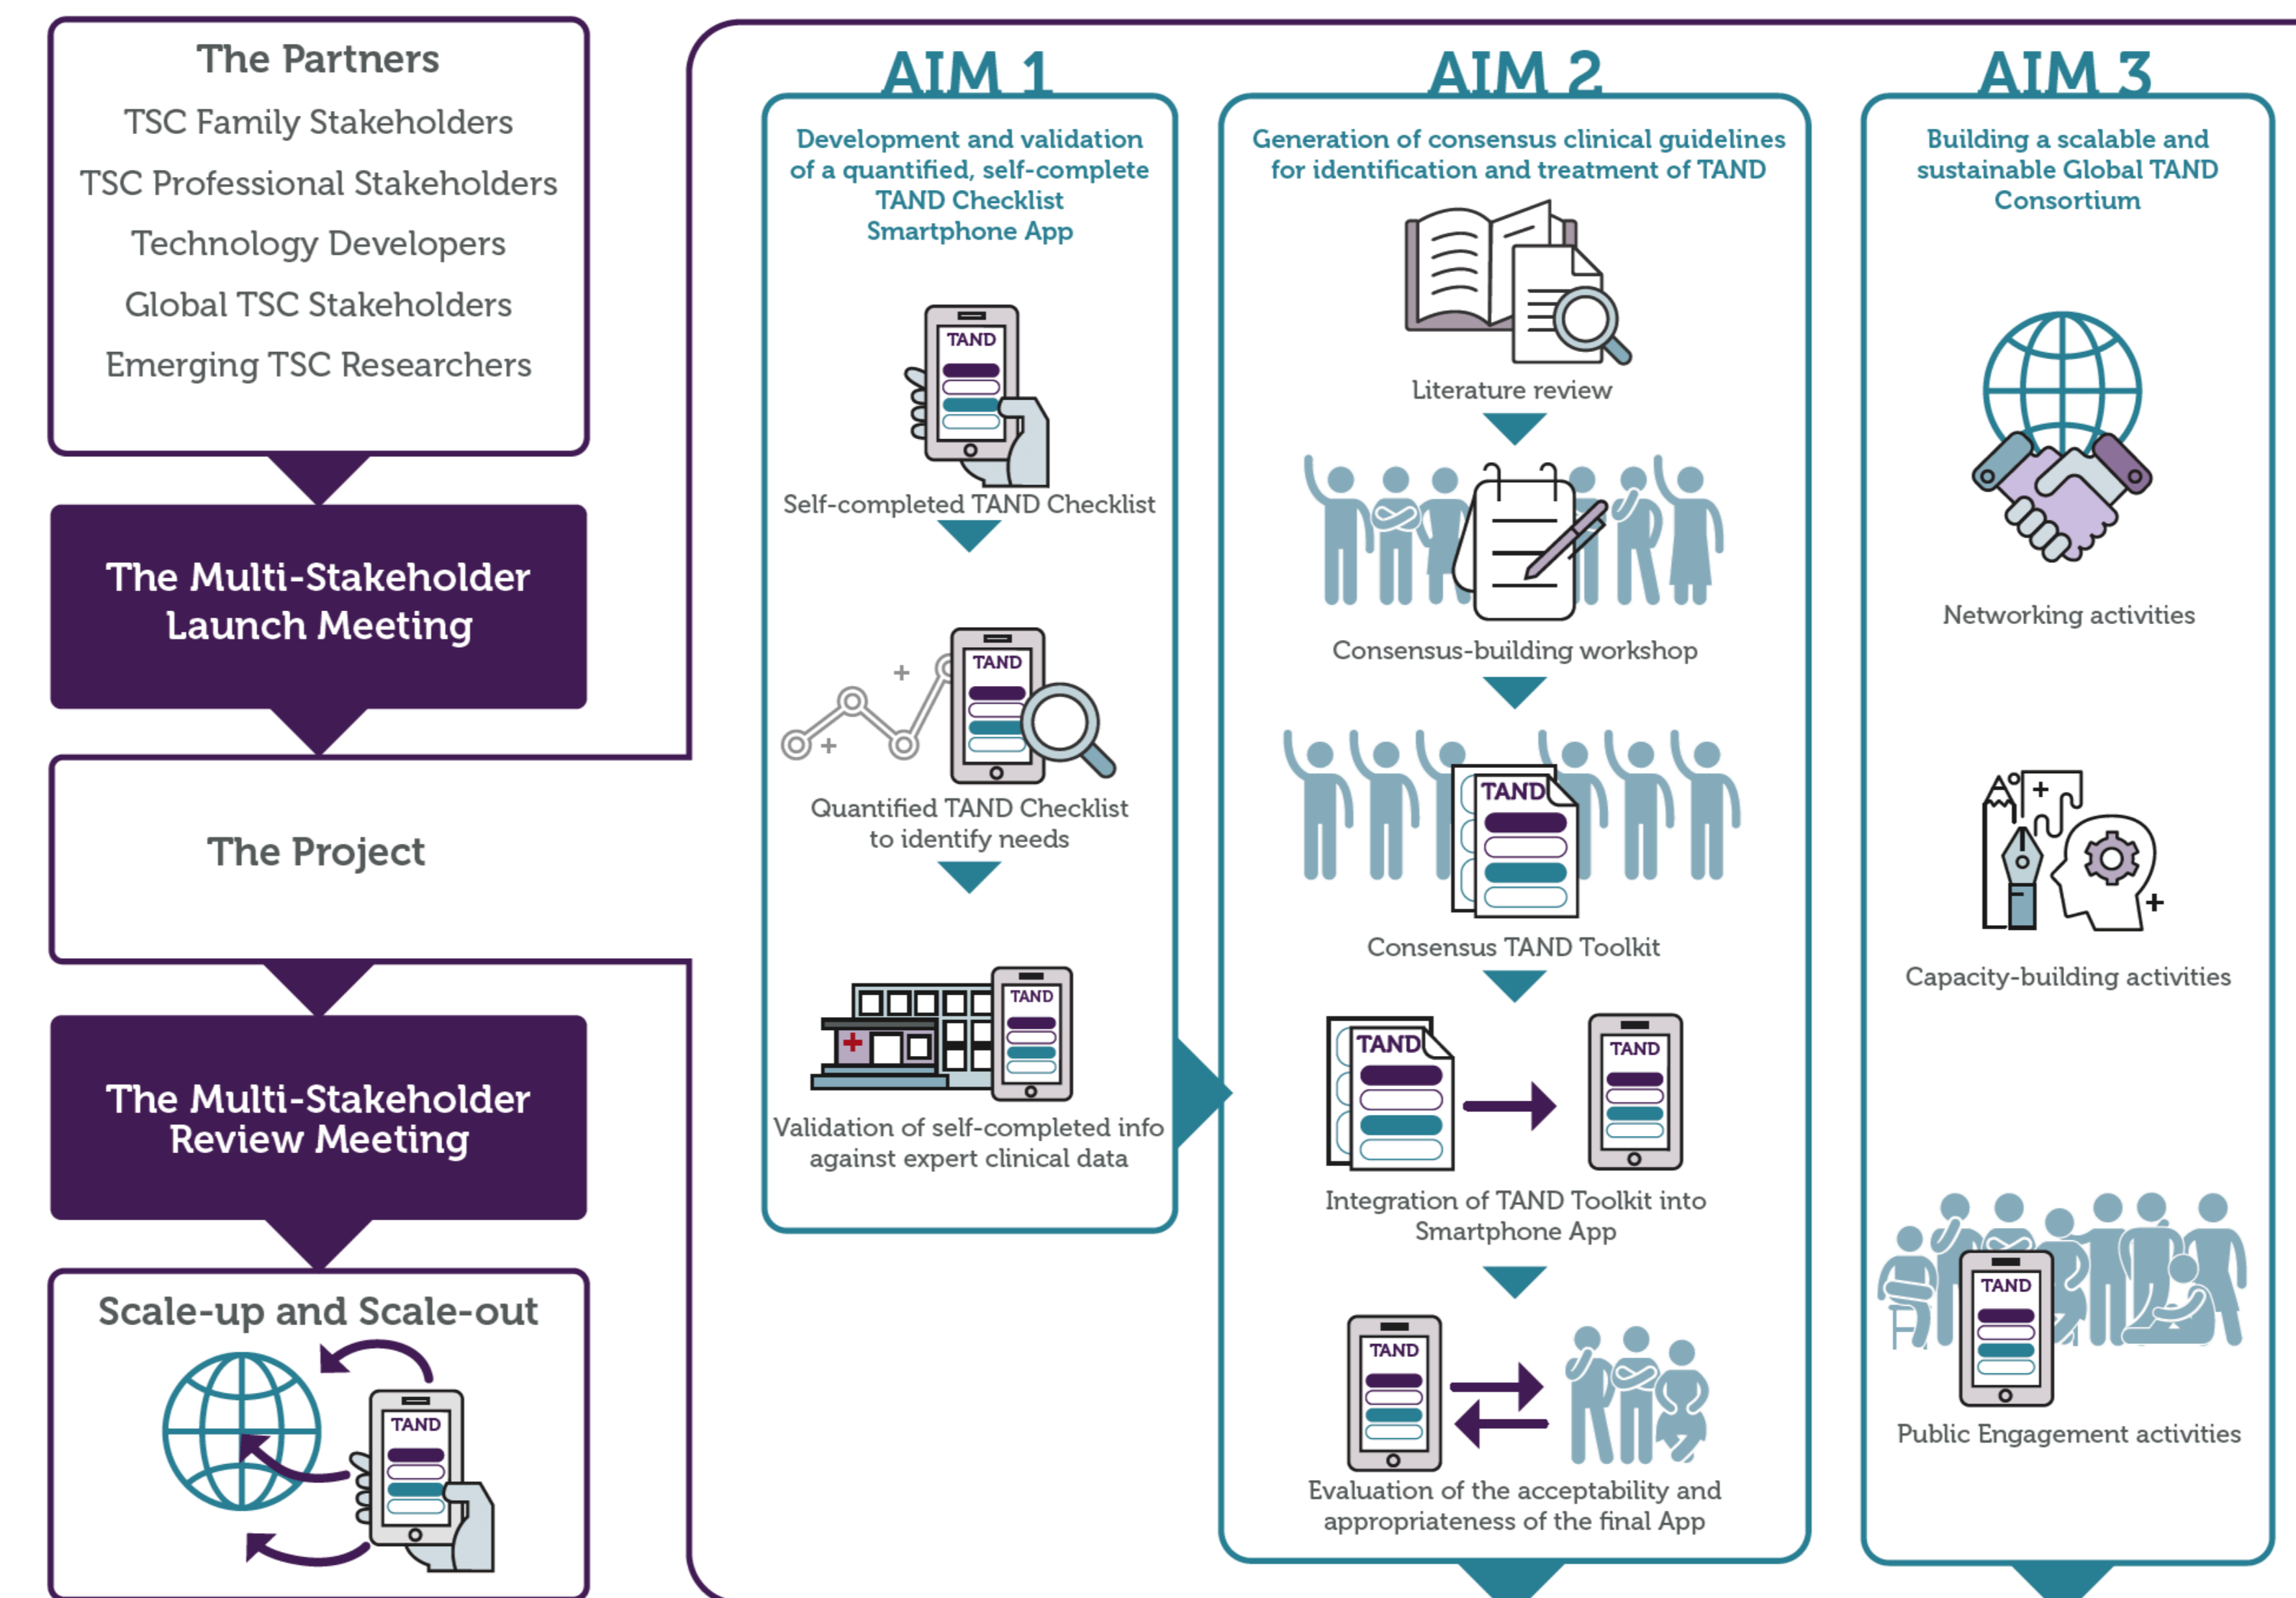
The Partners

TSC Family Stakeholders

TSC Professional Stakeholders

Technology Developers

Global TSC Stakeholders

Emerging TSC Researchers

The Multi-Stakeholder Launch Meeting

The Project

The Multi-Stakeholder Review Meeting

Scale-up and Scale-out

TAND

AIM 1

Development and validation of a quantified, self-complete TAND Checklist Smartphone App

TAND

Self-completed TAND Checklist

TAND

Quantified TAND Checklist to identify needs

TAND

Validation of self-completed info against expert clinical data

AIM 2

Generation of consensus clinical guidelines for identification and treatment of TAND

Literature review

Consensus-building workshop

TAND

Consensus TAND Toolkit

TAND

TAND

Integration of TAND Toolkit into Smartphone App

TAND

Evaluation of the acceptability and appropriateness of the final App

AIM 3

Building a scalable and sustainable Global TAND Consortium

Networking activities

Capacity-building activities

TAND

Public Engagement activities